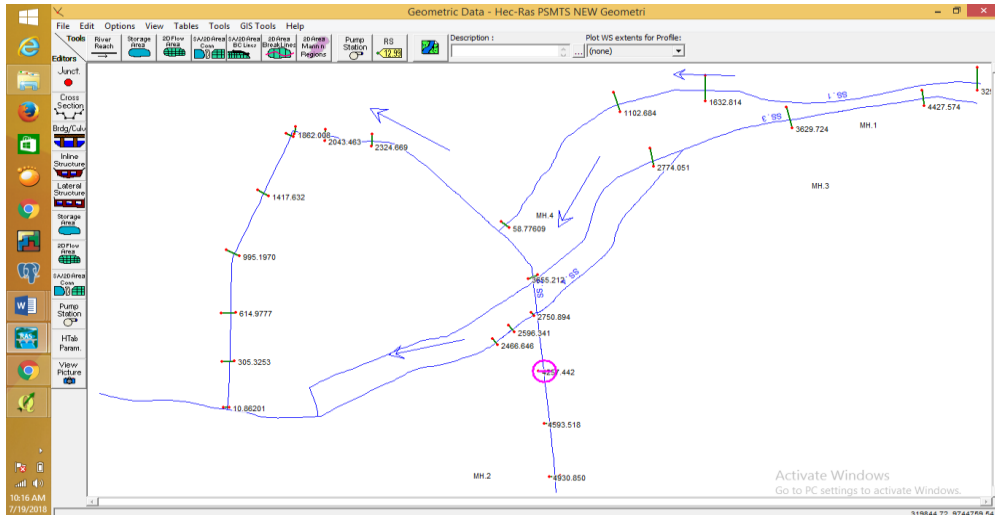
Geometric Data - Hec-Ras PSMTS NEW Geometri

File Edit Options View Tables Tools GIS Tools Help

Tools River Reach Storage Area 2D Flow Area SA/2D Area Conn SA/2D Area BC Lines 2D Area Break Lines 2D Area Mann n Regions Pump Station RS Description : Plot WS extents for Profile: (none)

Editors
Junct.
Cross Section
Brdg/Culv
Inline Structure
Lateral Structure
Storage Area
2D Flow Area
SA/2D Area Conn
Pump Station
HTab Param.
View Picture

1862.008
2043.463
2324.669
1417.632
995.1970
614.9777
305.3253
10.86201
1102.684
1632.814
SS.1
SS.3
3629.724
4427.574
32
MH.1
2774.051
MH.3
MH.4
58.77609
SS
SS
885.212
2750.894
2596.341
2466.646
4257.442
4593.518
4930.850
MH.2

Activate Windows
Go to PC settings to activate Windows.

10:16 AM
7/19/2018

319844.72, 9744759.54